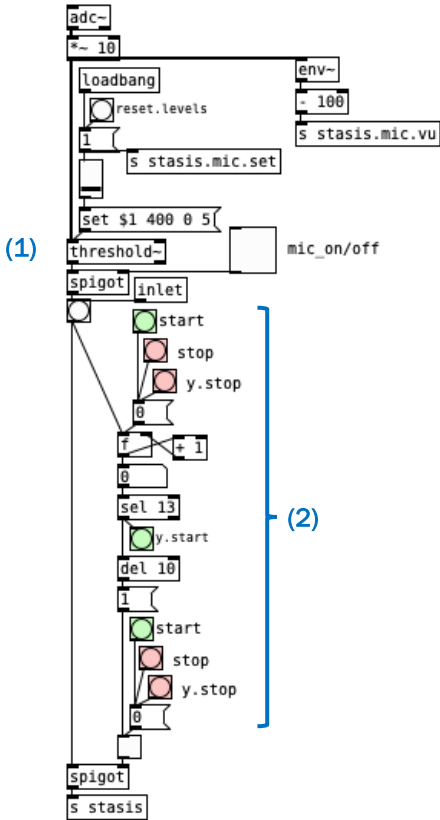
adc~

*~ 10

loadbang

env~

reset.levels

- 100

1

s stasis.mic.set

s stasis.mic.vu

set $1 400 0 5

(1)

threshold~

mic_on/off

spigot

inlet

start

stop

y.stop

0

f

+ 1

0

sel 13

(2)

y.start

del 10

1

start

stop

y.stop

0

spigot

s stasis